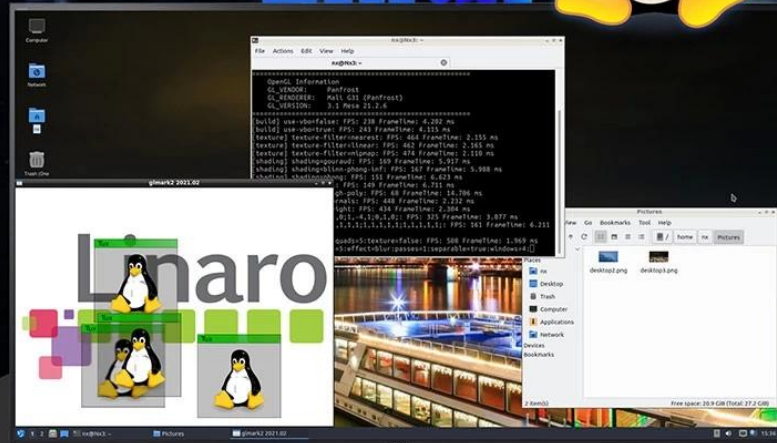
Computer

Network

nx

Trash (One

nx@Nx3: ~

File Actions Edit View Help

nx@Nx3: ~

OpenGL Information
GL_VENDOR: Panfrost
GL_RENDERER: Mali G31 (Panfrost)
GL_VERSION: 3.1 Mesa 21.2.6

[build] use-vbo=false: FPS: 238 FrameTime: 4.202 ms
[build] use-vbo=true: FPS: 243 FrameTime: 4.115 ms
[texture] texture-filter=nearest: FPS: 464 FrameTime: 2.155 ms
[texture] texture-filter=linear: FPS: 462 FrameTime: 2.165 ms
[texture] texture-filter=mipmap: FPS: 474 FrameTime: 2.110 ms
[shading] shading=gouraud: FPS: 169 FrameTime: 5.917 ms
[shading] shading=blinn-phong-inf: FPS: 167 FrameTime: 5.988 ms
[shading] shading=phong: FPS: 151 FrameTime: 6.623 ms
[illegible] FPS: 149 FrameTime: 6.711 ms
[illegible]h-poly: FPS: 68 FrameTime: 14.706 ms
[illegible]rs: FPS: 448 FrameTime: 2.232 ms
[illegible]ight: FPS: 434 FrameTime: 2.304 ms
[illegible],0;1,-4.1;0,1,0: FPS: 325 FrameTime: 3.077 ms
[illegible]1,1,1,1,1,1,1,1,1: FPS: 161 FrameTime: 6.211
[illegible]quads=5:texture=false: FPS: 508 FrameTime: 1.969 ms
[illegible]:effect=blur:passes=1:separable=true:windows=4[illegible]

glmark2 2021.02

Linaro

TUX

Pictures

File Edit View Go Bookmarks Tool Help

home nx Pictures

Places
nx
Desktop
Trash
Computer
Applications
Network
Devices
Bookmarks

desktop2.png desktop3.png

2 item(s) Free space: 20.9 GiB (Total: 27.2 GiB)

nx@Nx3: ~ Pictures glmark2 2021.02

15:3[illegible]